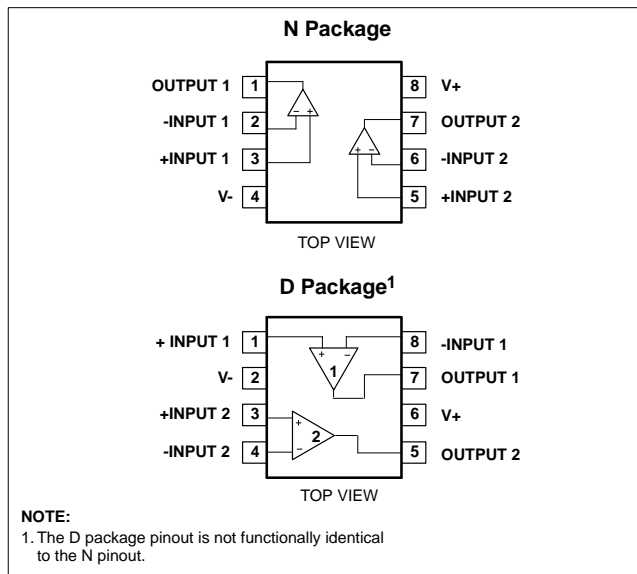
N Package

OUTPUT 1 1
-INPUT 1 2
+INPUT 1 3
V- 4

8 V+
7 OUTPUT 2
6 -INPUT 2
5 +INPUT 2

− +
+ −

TOP VIEW

D Package$^1$

+ INPUT 1 1
V- 2
+INPUT 2 3
-INPUT 2 4

8 -INPUT 1
7 OUTPUT 1
6 V+
5 OUTPUT 2

+ −
1
+
2
−

TOP VIEW

NOTE:
1. The D package pinout is not functionally identical to the N pinout.